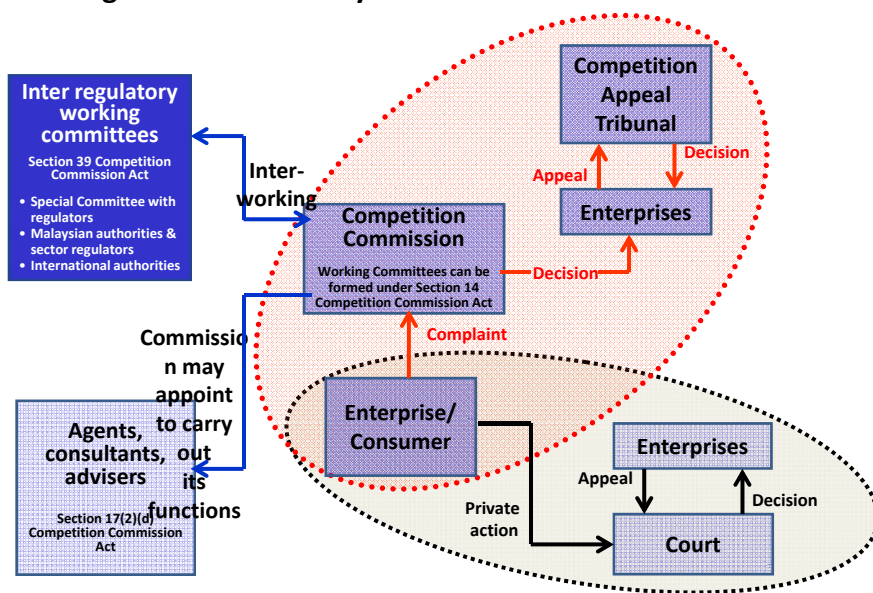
Inter regulatory working committees

Section 39 Competition Commission Act

• Special Committee with regulators
• Malaysian authorities & sector regulators
• International authorities

Inter-working

Competition Commission

Working Committees can be formed under Section 14 Competition Commission Act

Competition Appeal Tribunal

Appeal

Decision

Enterprises

Decision

Complaint

Commission may appoint to carry out its functions

Agents, consultants, advisers

Section 17(2)(d) Competition Commission Act

Enterprise/ Consumer

Enterprises

Appeal

Decision

Private action

Court